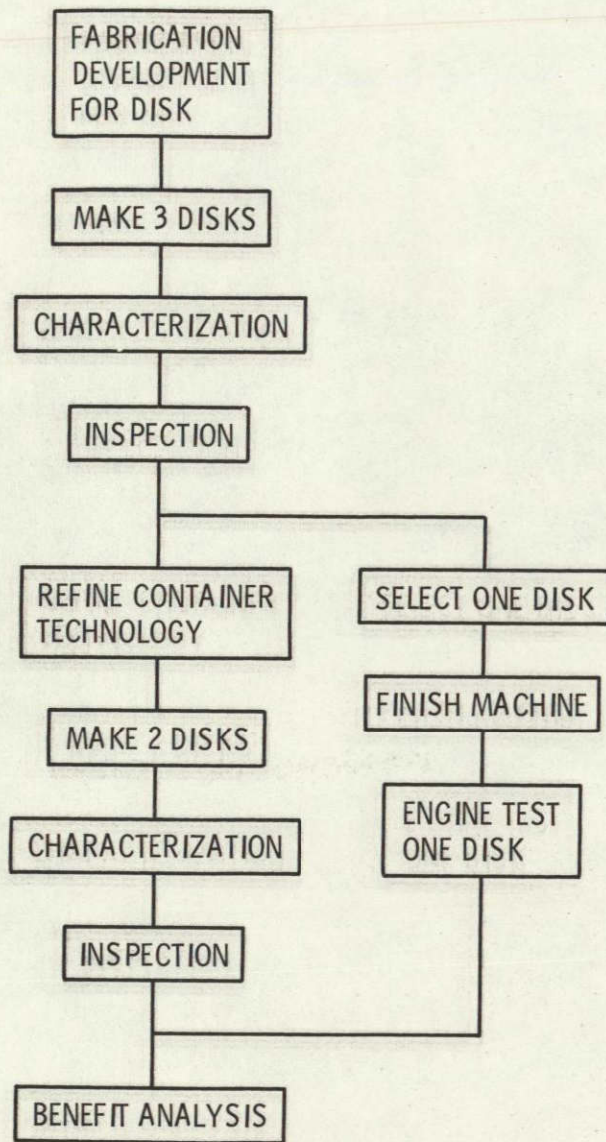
FABRICATION DEVELOPMENT FOR DISK

MAKE 3 DISKS

CHARACTERIZATION

INSPECTION

REFINE CONTAINER TECHNOLOGY

MAKE 2 DISKS

CHARACTERIZATION

INSPECTION

SELECT ONE DISK

FINISH MACHINE

ENGINE TEST ONE DISK

BENEFIT ANALYSIS